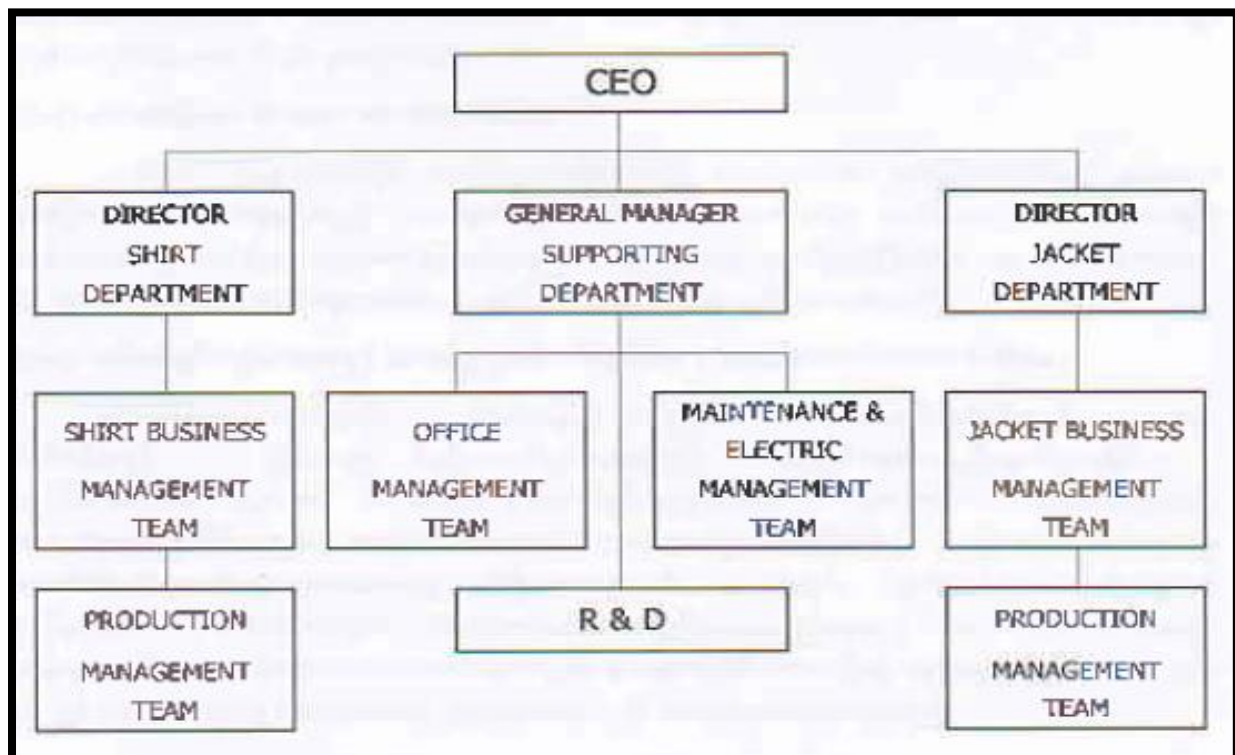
CEO

DIRECTOR SHIRT DEPARTMENT

GENERAL MANAGER SUPPORTING DEPARTMENT

DIRECTOR JACKET DEPARTMENT

SHIRT BUSINESS MANAGEMENT TEAM

OFFICE MANAGEMENT TEAM

MAINTENANCE & ELECTRIC MANAGEMENT TEAM

JACKET BUSINESS MANAGEMENT TEAM

PRODUCTION MANAGEMENT TEAM

R & D

PRODUCTION MANAGEMENT TEAM